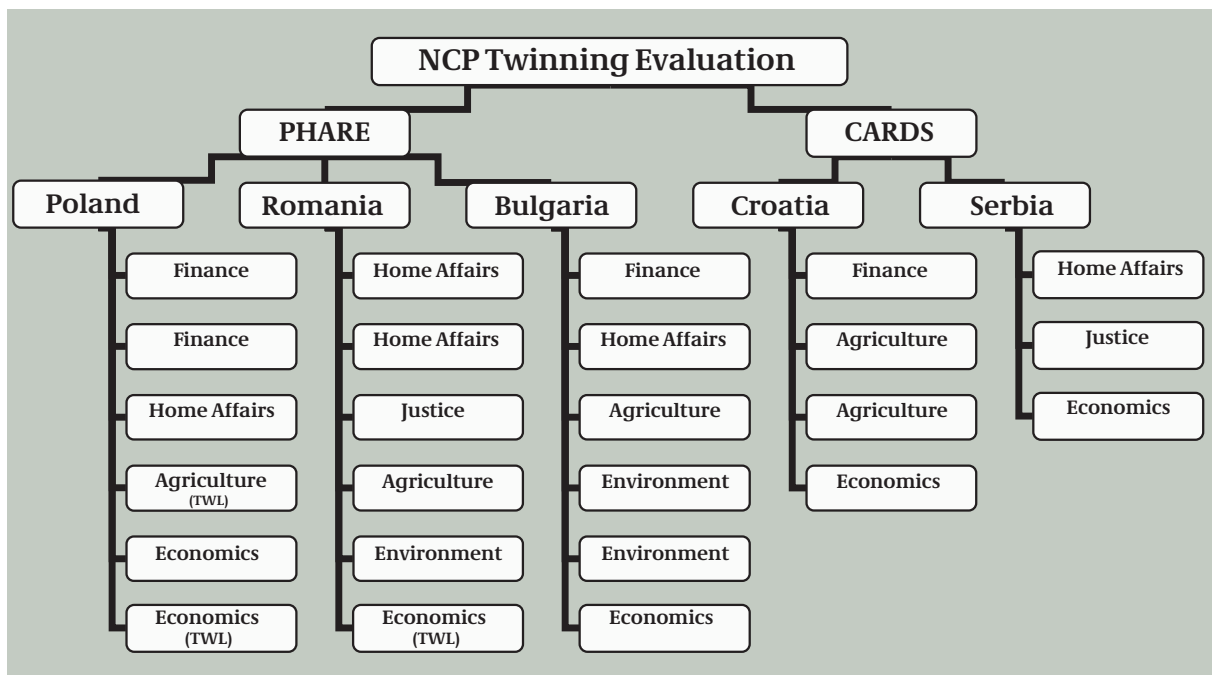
NCP Twinning Evaluation

PHARE

CARDS

Poland

Romania

Bulgaria

Croatia

Serbia

Finance

Finance

Home Affairs

Agriculture (TWL)

Economics

Economics (TWL)

Home Affairs

Home Affairs

Justice

Agriculture

Environment

Economics (TWL)

Finance

Home Affairs

Agriculture

Environment

Environment

Economics

Finance

Agriculture

Agriculture

Economics

Home Affairs

Justice

Economics